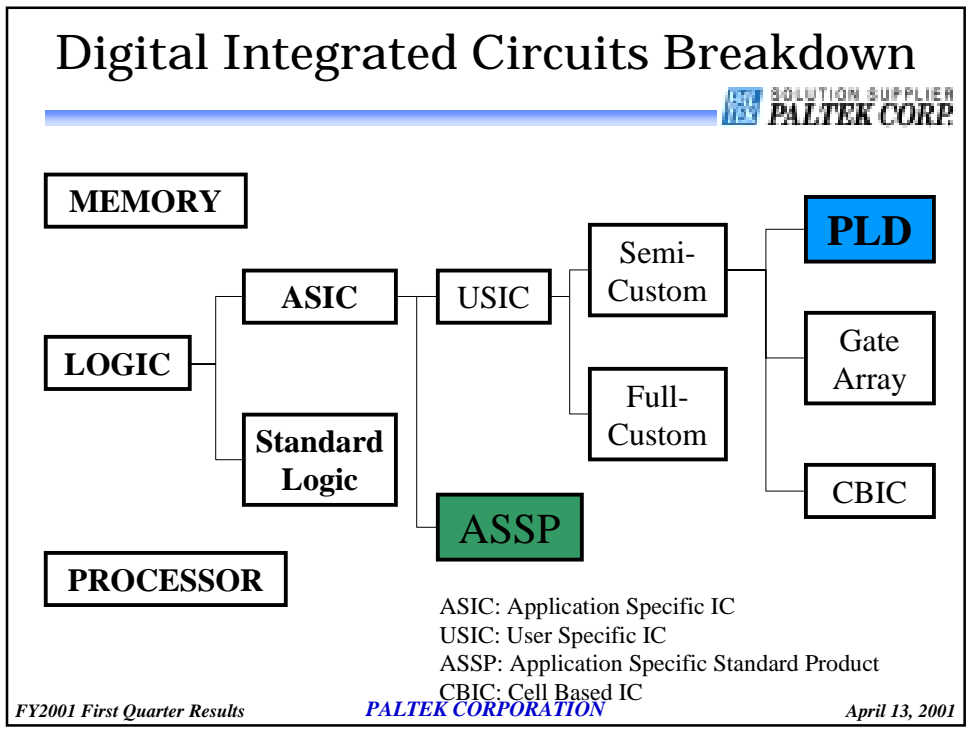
Digital Integrated Circuits Breakdown

SOLUTION SUPPLIER PALTEK CORP.

MEMORY

LOGIC

ASIC

Standard Logic

USIC

ASSP

Semi-Custom

Full-Custom

PLD

Gate Array

CBIC

PROCESSOR

ASIC: Application Specific IC
USIC: User Specific IC
ASSP: Application Specific Standard Product
CBIC: Cell Based IC

FY2001 First Quarter Results

PALTEK CORPORATION

April 13, 2001